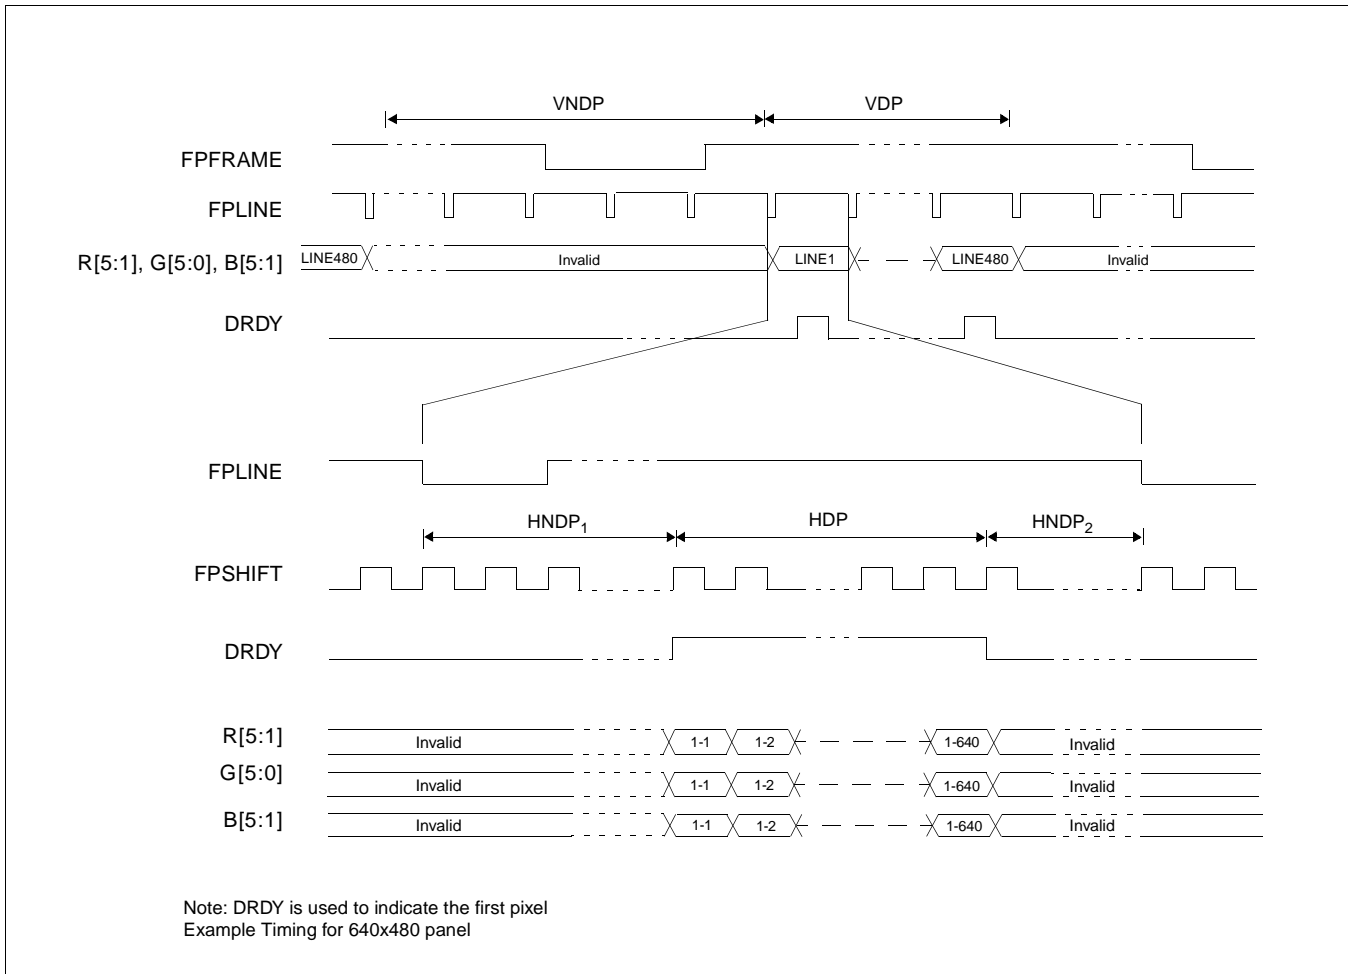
VNDP

VDP

FPFRAME

FPLINE

R[5:1], G[5:0], B[5:1]

LINE480

Invalid

LINE1

LINE480

Invalid

DRDY

FPLINE

HNDP$_1$

HDP

HNDP$_2$

FPSHIFT

DRDY

R[5:1]

Invalid

1-1

1-2

1-640

Invalid

G[5:0]

Invalid

1-1

1-2

1-640

Invalid

B[5:1]

Invalid

1-1

1-2

1-640

Invalid

Note: DRDY is used to indicate the first pixel
Example Timing for 640x480 panel